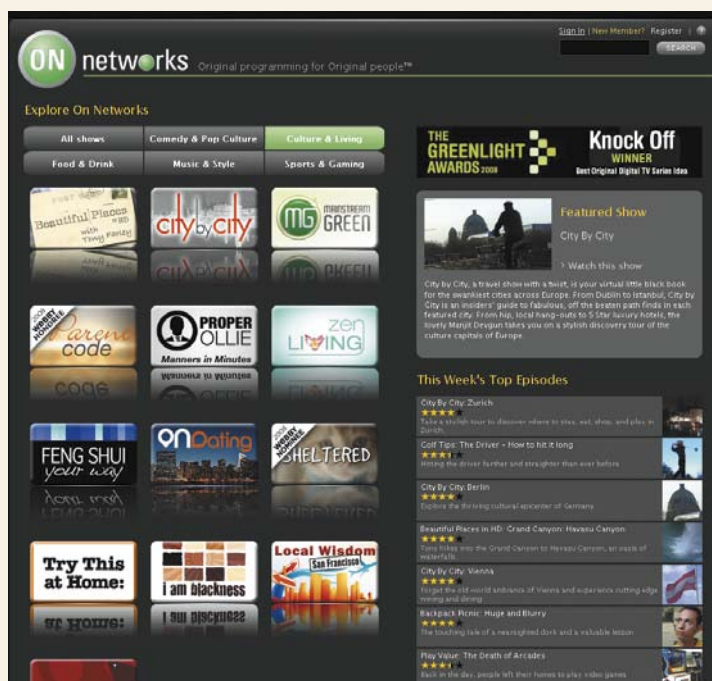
Sign In | New Member? Register | ?

SEARCH

ON networks Original programming for Original people™

Explore On Networks

All shows
Comedy & Pop Culture
Culture & Living
Food & Drink
Music & Style
Sports & Gaming

Beautiful Places in HD with Tony Fertig

city by city

MG MAINSTREAM GREEN

2008 WEBBY HONOREE Parent code

PROPER OLLIE Manners in Minutes

zen LIVING

FENG SHUI your way

ON Dating

2008 WEBBY HONOREE SHELTERED

Try This at Home:

i am blackness

Local Wisdom San Francisco

THE GREENLIGHT AWARDS 2008

Knock Off WINNER Best Original Digital TV Series Idea

Featured Show

City By City

> Watch this show

City by City, a travel show with a twist, is your virtual little black book for the swankiest cities across Europe. From Dublin to Istanbul, City by City is an insiders' guide to fabulous, off the beaten path finds in each featured city. From hip, local hang-outs to 5 Star luxury hotels, the lovely Manjit Devgun takes you on a stylish discovery tour of the culture capitals of Europe.

This Week's Top Episodes

City By City: Zurich
Take a stylish tour to discover where to stay, eat, shop, and play in Zurich.

Golf Tips: The Driver - How to hit it long
Hitting the driver further and straighter than ever before

City By City: Berlin
Explore the thriving cultural epicenter of Germany

Beautiful Places in HD: Grand Canyon: Havasu Canyon
Tony hikes into the Grand Canyon to Havasu Canyon, an oasis of waterfalls

City By City: Vienna
Forget the old world ambiance of Vienna and experience cutting edge mining and dining

Backpack Picnic: Huge and Blurry
The touching tale of a near-sighted dork and a valuable lesson

Play Value: The Death of Arcades
Back in the day, people left their homes to play video games